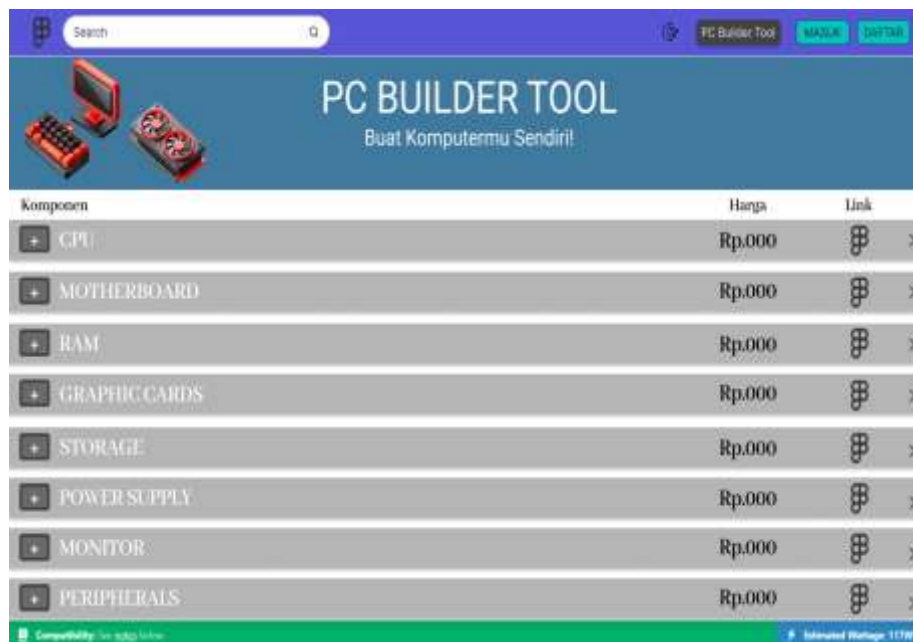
Search

PC Builder Tool MASUK DAFTAR

PC BUILDER TOOL
Buat Komputermu Sendiri!

| Komponen | Harga | Link |
|---|---|---|
| + CPU | Rp.000 | |
| + MOTHERBOARD | Rp.000 | |
| + RAM | Rp.000 | |
| + GRAPHIC CARDS | Rp.000 | |
| + STORAGE | Rp.000 | |
| + POWER SUPPLY | Rp.000 | |
| + MONITOR | Rp.000 | |
| + PERIPHERALS | Rp.000 | |

Compatibility: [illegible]

Estimated Wattage: 117W